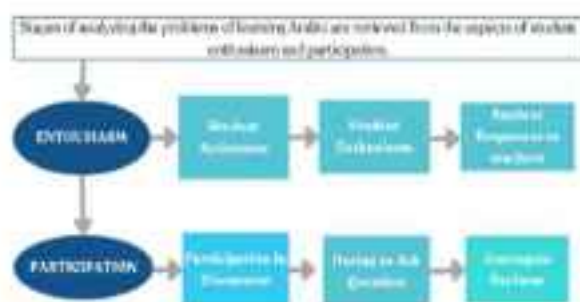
Stages of analyzing the problems of learning Arabic are reviewed from the aspects of student enthusiasm and participation.

ENTOUSIASM

Student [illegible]

Student Enthusiasm

Student Responses to teachers

PARTICIPATION

Participation In Discussions

Daring to Ask Questions

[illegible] Teachers